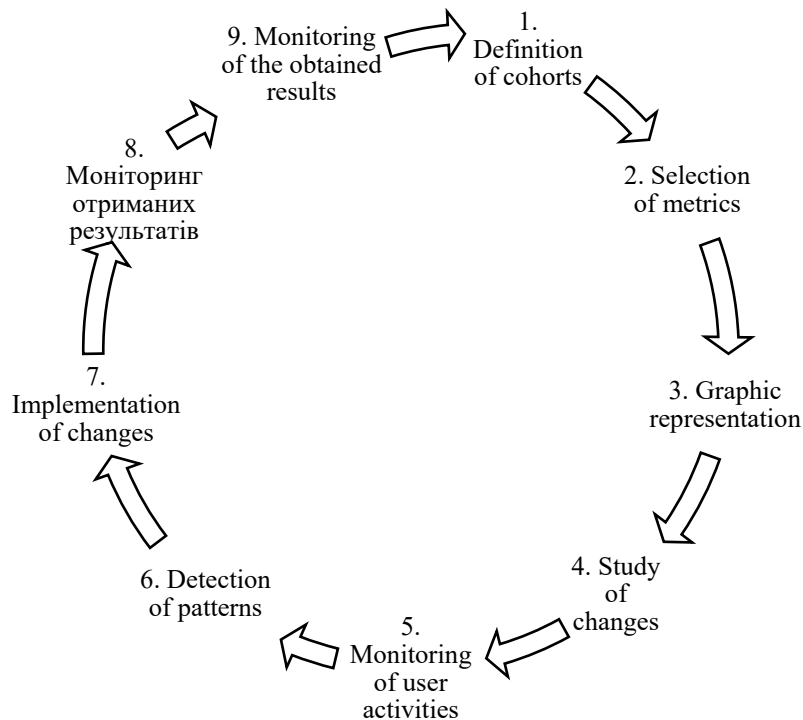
9. Monitoring of the obtained results

1. Definition of cohorts

2. Selection of metrics

3. Graphic representation

4. Study of changes

5. Monitoring of user activities

6. Detection of patterns

7. Implementation of changes

8. Моніторинг отриманих результатів